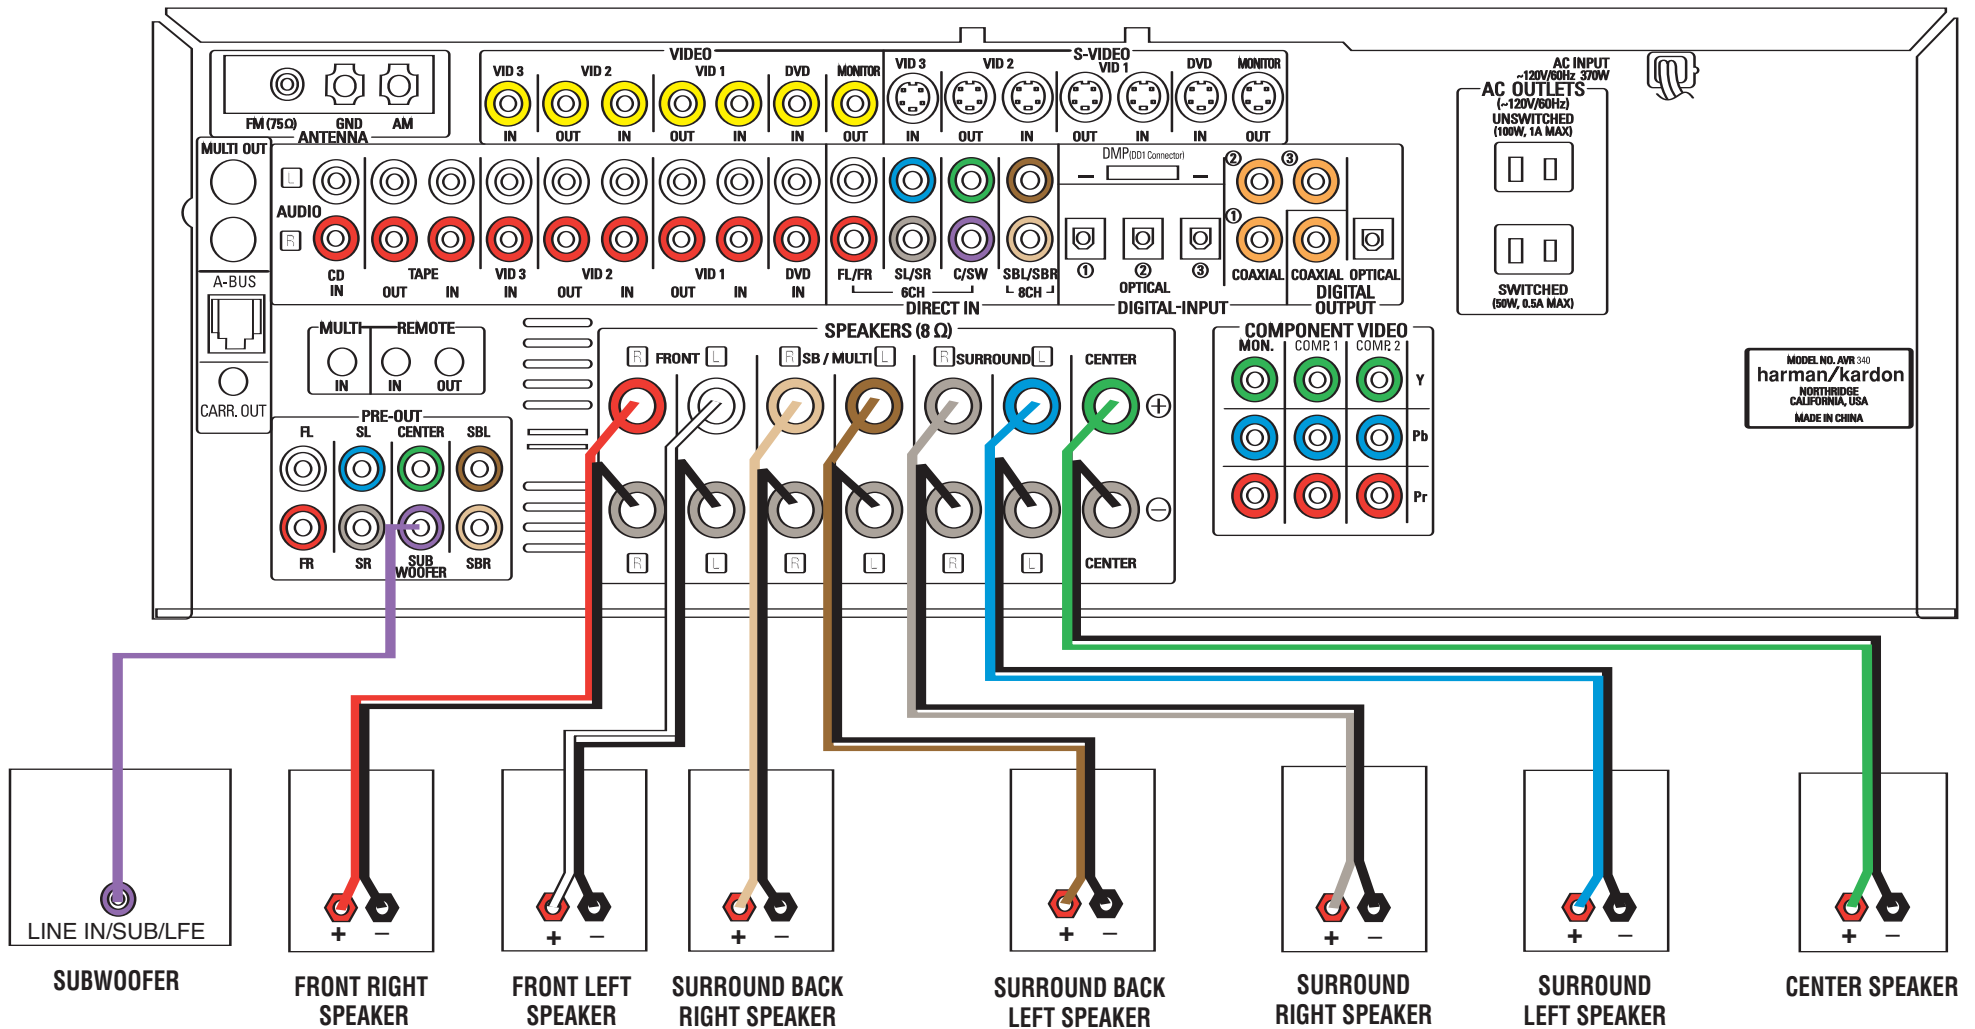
FM (75Ω) GND AM
ANTENNA

VIDEO
VID 3 VID 2 VID 1 DVD MONITOR
IN OUT IN OUT IN IN OUT

S-VIDEO
VID 3 VID 2 VID 1 DVD MONITOR
IN OUT IN OUT IN IN OUT

AC INPUT
~120V/60Hz 370W

AC OUTLETS
(~120V/60Hz)
UNSWITCHED
(100W, 1A MAX)

SWITCHED
(50W, 0.5A MAX)

MULTI OUT
A-BUS
CARR. OUT

L
AUDIO
R

CD IN
TAPE OUT IN
VID 3 IN
VID 2 OUT IN
VID 1 OUT IN
DVD IN
FL/FR SL/SR C/SW SBL/SBR
6CH 8CH
DIRECT IN

DMP (DD1 Connector)
① ② ③
OPTICAL
DIGITAL-INPUT
② ③ ①
COAXIAL COAXIAL OPTICAL
DIGITAL OUTPUT

MULTI REMOTE
IN IN OUT

PRE-OUT
FL SL CENTER SBL
FR SR SUB WOOFER SBR

SPEAKERS (8 Ω)
R FRONT L
R SB / MULTI L
R SURROUND L
CENTER
+
−
R L R L R L
CENTER

COMPONENT VIDEO
MON. COMP. 1 COMP. 2
Y
Pb
Pr

MODEL NO. AVR 340
harman/kardon
NORTHRIDGE CALIFORNIA, USA
MADE IN CHINA

LINE IN/SUB/LFE
SUBWOOFER

+ −
FRONT RIGHT SPEAKER
+ −
FRONT LEFT SPEAKER
+ −
SURROUND BACK RIGHT SPEAKER
+ −
SURROUND BACK LEFT SPEAKER
+ −
SURROUND RIGHT SPEAKER
+ −
SURROUND LEFT SPEAKER
+ −
CENTER SPEAKER